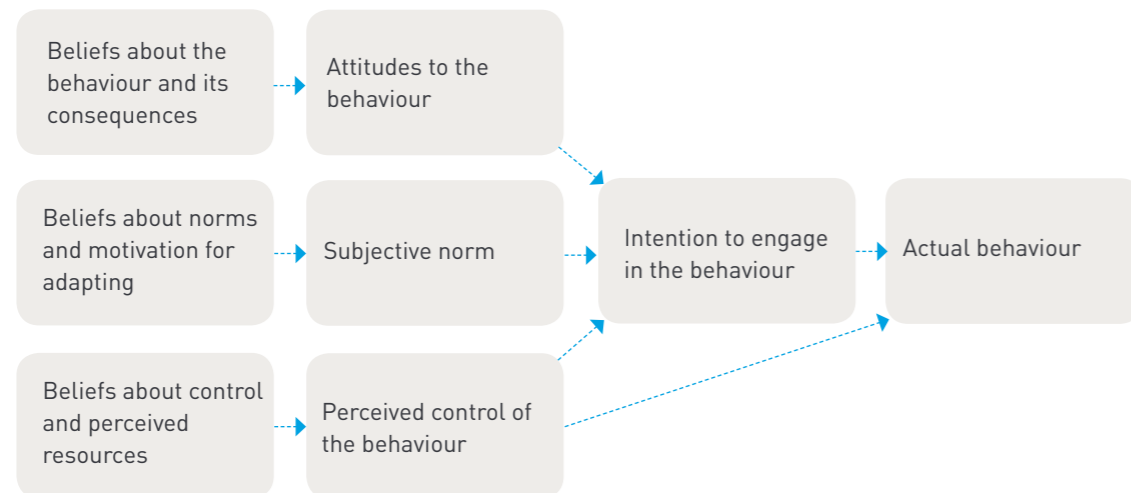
Beliefs about the behaviour and its consequences

Attitudes to the behaviour

Beliefs about norms and motivation for adapting

Subjective norm

Beliefs about control and perceived resources

Perceived control of the behaviour

Intention to engage in the behaviour

Actual behaviour